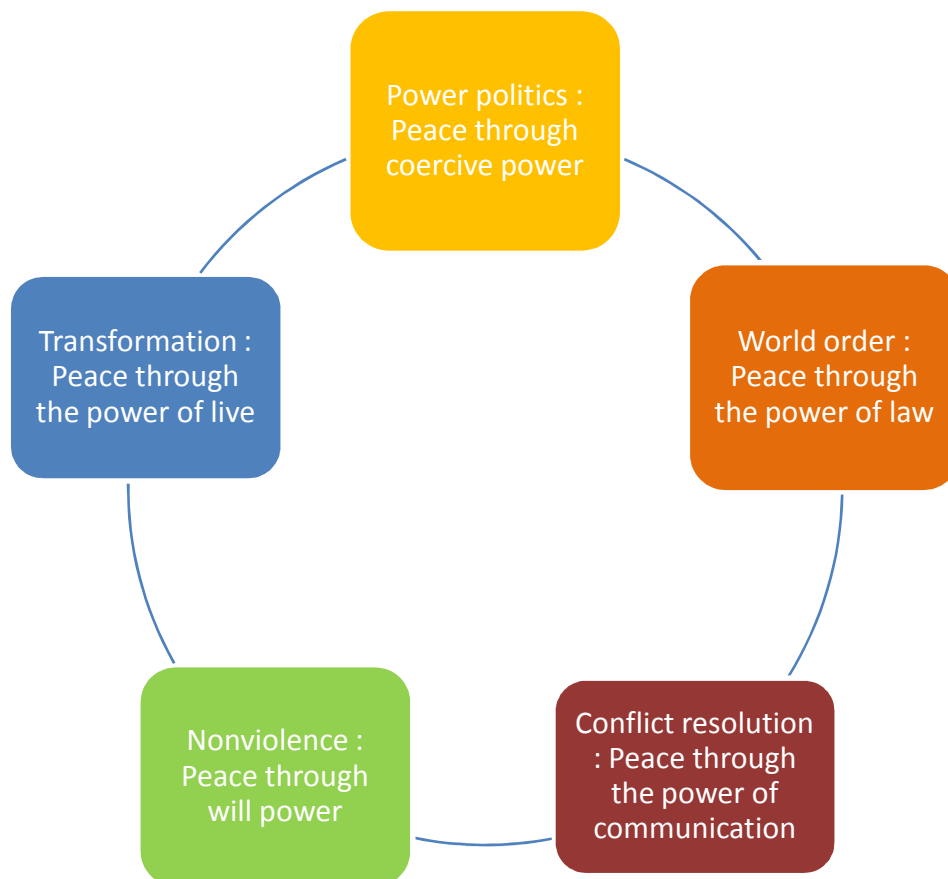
Power politics : Peace through coercive power

World order : Peace through the power of law

Conflict resolution : Peace through the power of communication

Nonviolence : Peace through will power

Transformation : Peace through the power of live